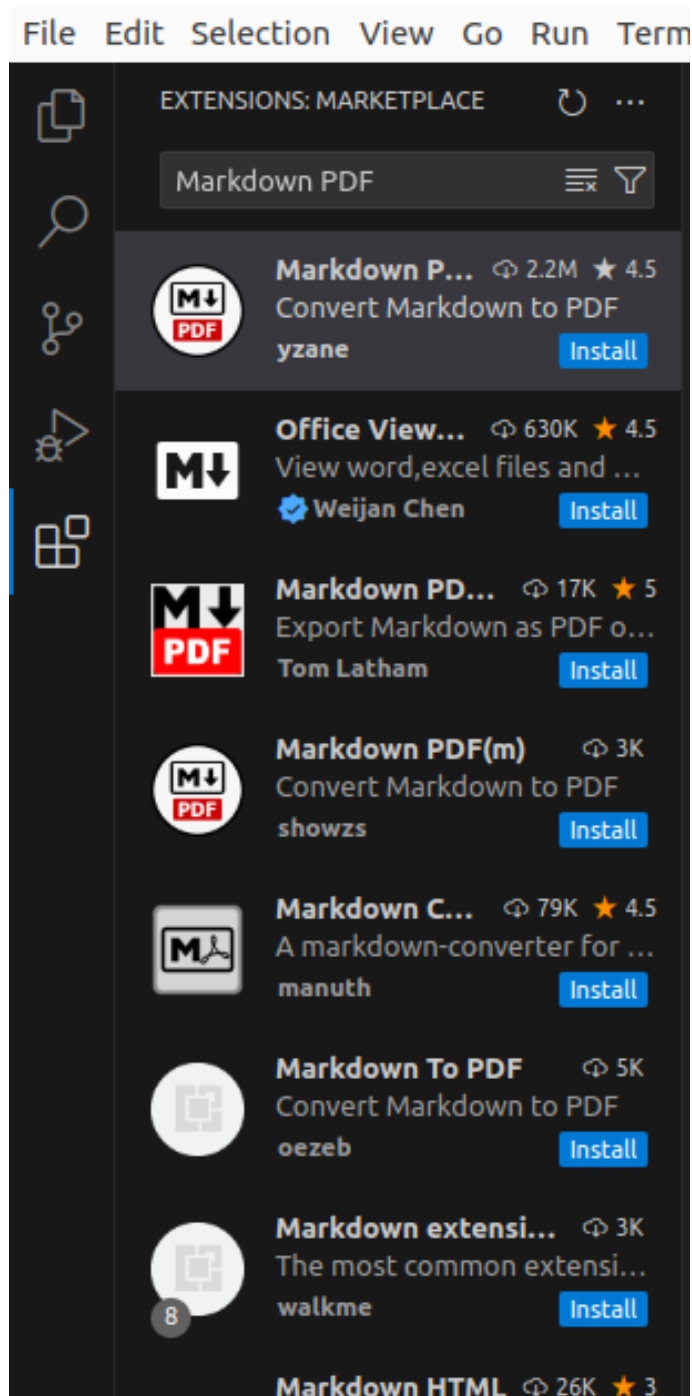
File Edit Selection View Go Run Term

EXTENSIONS: MARKETPLACE

Markdown PDF

Markdown P... 2.2M ★ 4.5
Convert Markdown to PDF
yzane
Install

Office View... 630K ★ 4.5
View word,excel files and ...
Weijan Chen
Install

Markdown PD... 17K ★ 5
Export Markdown as PDF o...
Tom Latham
Install

Markdown PDF(m) 3K
Convert Markdown to PDF
showzs
Install

Markdown C... 79K ★ 4.5
A markdown-converter for ...
manuth
Install

Markdown To PDF 5K
Convert Markdown to PDF
oezeb
Install

Markdown extensi... 3K
The most common extensi...
walkme
Install

8

Markdown HTML 26K ★ 3